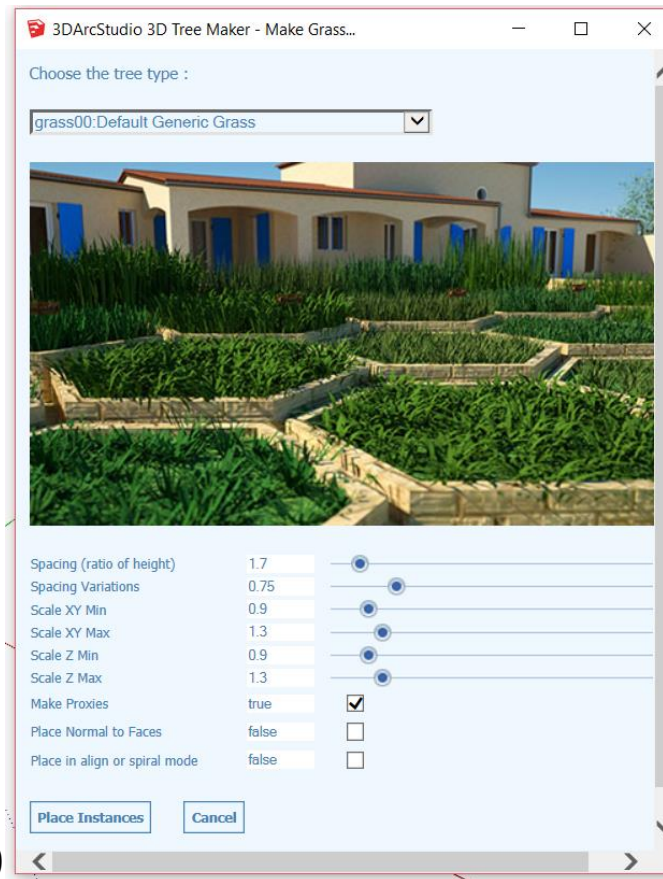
3DArcStudio 3D Tree Maker - Make Grass...

Choose the tree type :

grass00:Default Generic Grass

| | |
|---|---|
| Spacing (ratio of height) | 1.7 |
| Spacing Variations | 0.75 |
| Scale XY Min | 0.9 |
| Scale XY Max | 1.3 |
| Scale Z Min | 0.9 |
| Scale Z Max | 1.3 |
| Make Proxies | true |
| Place Normal to Faces | false |
| Place in align or spiral mode | false |

Place Instances Cancel